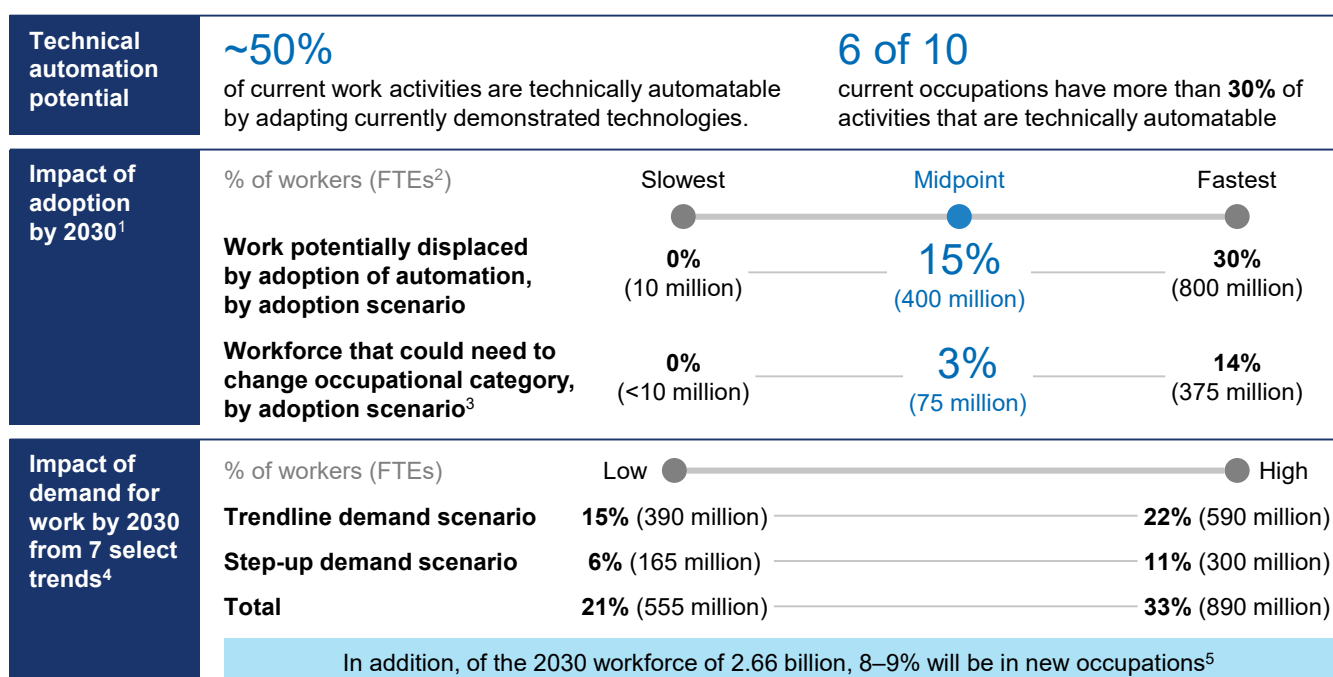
Technical automation potential

~50%
of current work activities are technically automatable by adapting currently demonstrated technologies.

6 of 10
current occupations have more than **30%** of activities that are technically automatable

Impact of adoption by 2030$^1$

% of workers (FTEs$^2$)

| | Slowest | Midpoint | Fastest |
|---|---|---|---|
| **Work potentially displaced by adoption of automation, by adoption scenario** | **0%** (10 million) | 15% (400 million) | **30%** (800 million) |
| **Workforce that could need to change occupational category, by adoption scenario$^3$** | **0%** (<10 million) | 3% (75 million) | **14%** (375 million) |

Impact of demand for work by 2030 from 7 select trends$^4$

% of workers (FTEs)

| | Low | High |
|---|---|---|
| **Trendline demand scenario** | **15%** (390 million) | **22%** (590 million) |
| **Step-up demand scenario** | **6%** (165 million) | **11%** (300 million) |
| **Total** | **21%** (555 million) | **33%** (890 million) |

In addition, of the 2030 workforce of 2.66 billion, 8–9% will be in new occupations$^5$